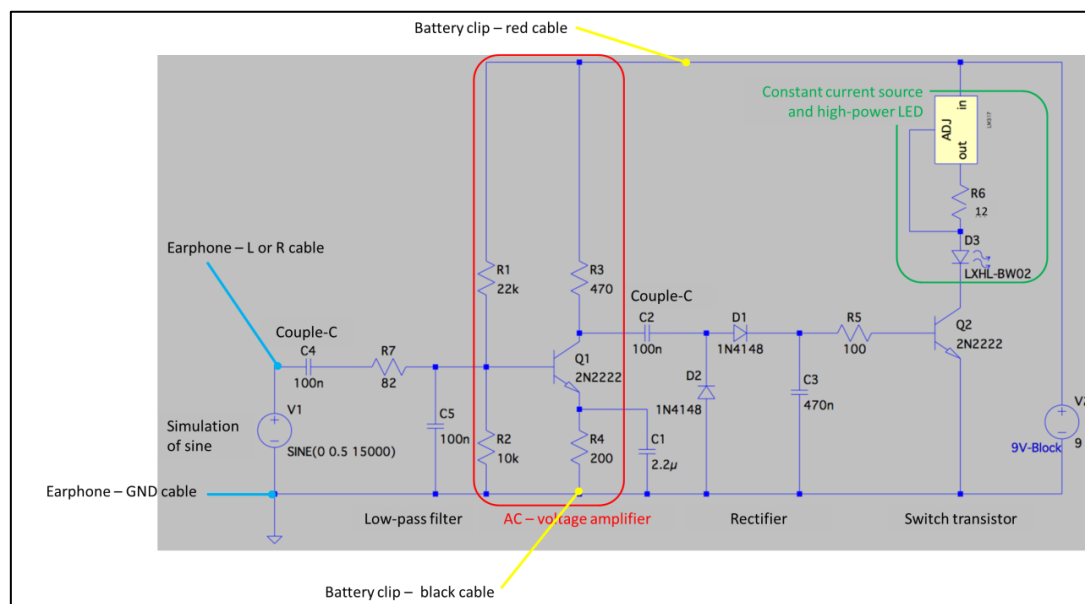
Battery clip – red cable

Constant current source and high-power LED

ADJ
in
out
LM317

R6
12

D3
LXHL-BW02

Earphone – L or R cable

R1
22k

R3
470

Couple-C

C2
100n

D1
1N4148

R5
100

Q2
2N2222

Couple-C

C4
100n

R7
82

Q1
2N2222

D2
1N4148

C3
470n

V1

Simulation of sine

SINE(0 0.5 15000)

C5
100n

R2
10k

R4
200

C1
2.2µ

V2
9

9V-Block

Earphone – GND cable

Low-pass filter

AC – voltage amplifier

Rectifier

Switch transistor

Battery clip – black cable